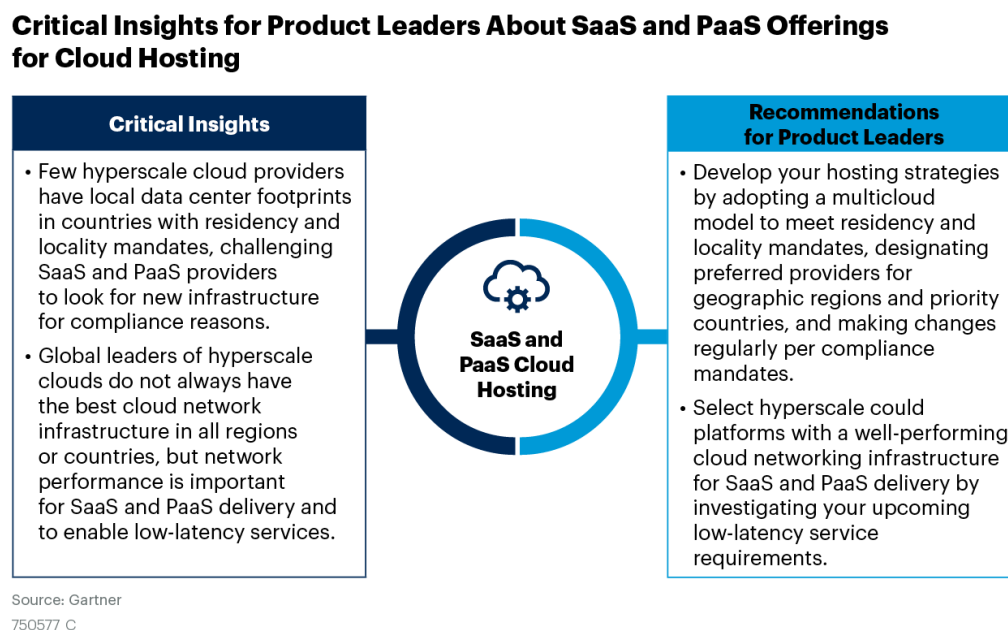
Critical Insights for Product Leaders About SaaS and PaaS Offerings for Cloud Hosting

Critical Insights

• Few hyperscale cloud providers have local data center footprints in countries with residency and locality mandates, challenging SaaS and PaaS providers to look for new infrastructure for compliance reasons.

• Global leaders of hyperscale clouds do not always have the best cloud network infrastructure in all regions or countries, but network performance is important for SaaS and PaaS delivery and to enable low-latency services.

SaaS and PaaS Cloud Hosting

Recommendations for Product Leaders

• Develop your hosting strategies by adopting a multicloud model to meet residency and locality mandates, designating preferred providers for geographic regions and priority countries, and making changes regularly per compliance mandates.

• Select hyperscale could platforms with a well-performing cloud networking infrastructure for SaaS and PaaS delivery by investigating your upcoming low-latency service requirements.

Source: Gartner
750577 C